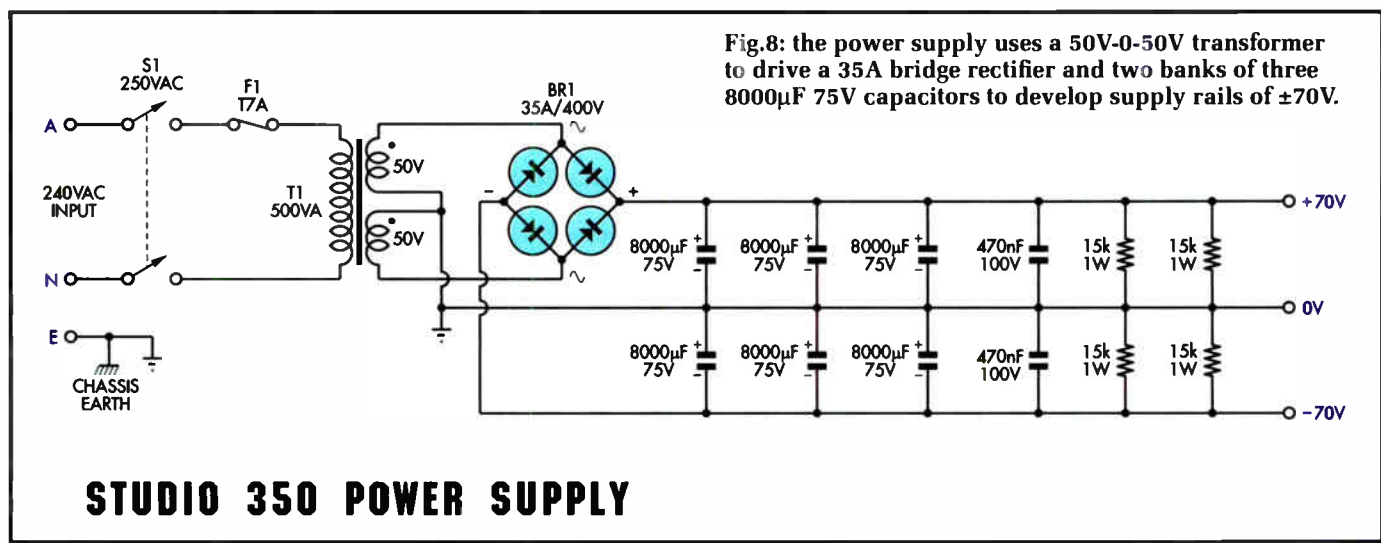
Fig.8: the power supply uses a 50V-0-50V transformer to drive a 35A bridge rectifier and two banks of three 8000µF 75V capacitors to develop supply rails of ±70V.

S1
250VAC

F1
T7A

BR1
35A/400V

A

240VAC
INPUT

N

T1
500VA

50V

50V

E

CHASSIS
EARTH

-

+

~

~

8000µF
75V

8000µF
75V

8000µF
75V

470nF
100V

15k
1W

15k
1W

8000µF
75V

8000µF
75V

8000µF
75V

470nF
100V

15k
1W

15k
1W

+70V

0V

–70V

STUDIO 350 POWER SUPPLY